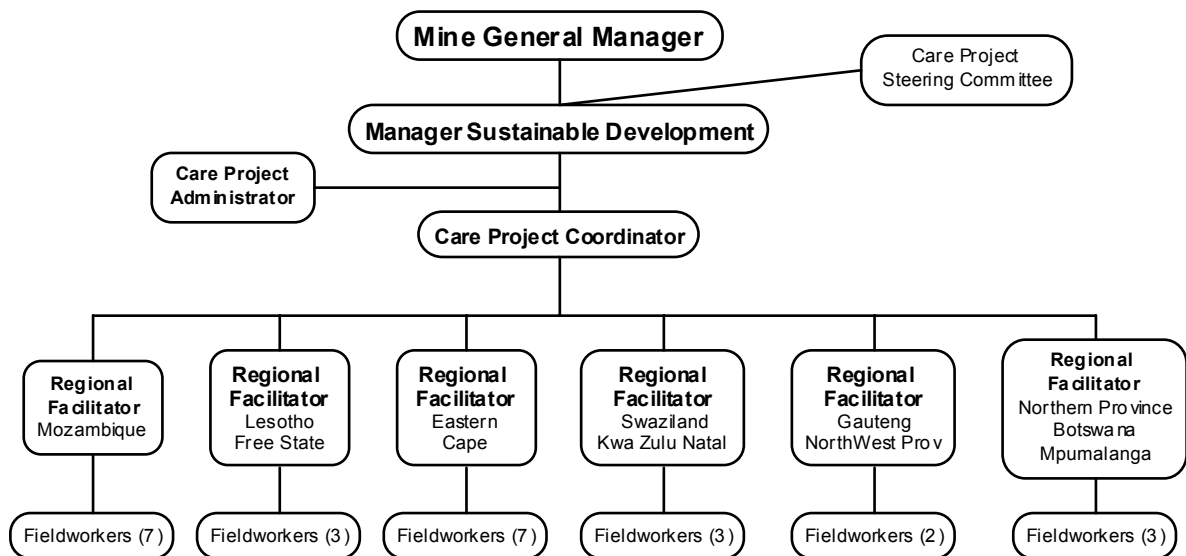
Mine General Manager

Care Project Steering Committee

Manager Sustainable Development

Care Project Administrator

Care Project Coordinator

Regional Facilitator Mozambique

Regional Facilitator Lesotho Free State

Regional Facilitator Eastern Cape

Regional Facilitator Swaziland Kwa Zulu Natal

Regional Facilitator Gauteng NorthWest Prov

Regional Facilitator Northern Province Botswana Mpumalanga

Fieldworkers (7)

Fieldworkers (3)

Fieldworkers (7)

Fieldworkers (3)

Fieldworkers (2)

Fieldworkers (3)